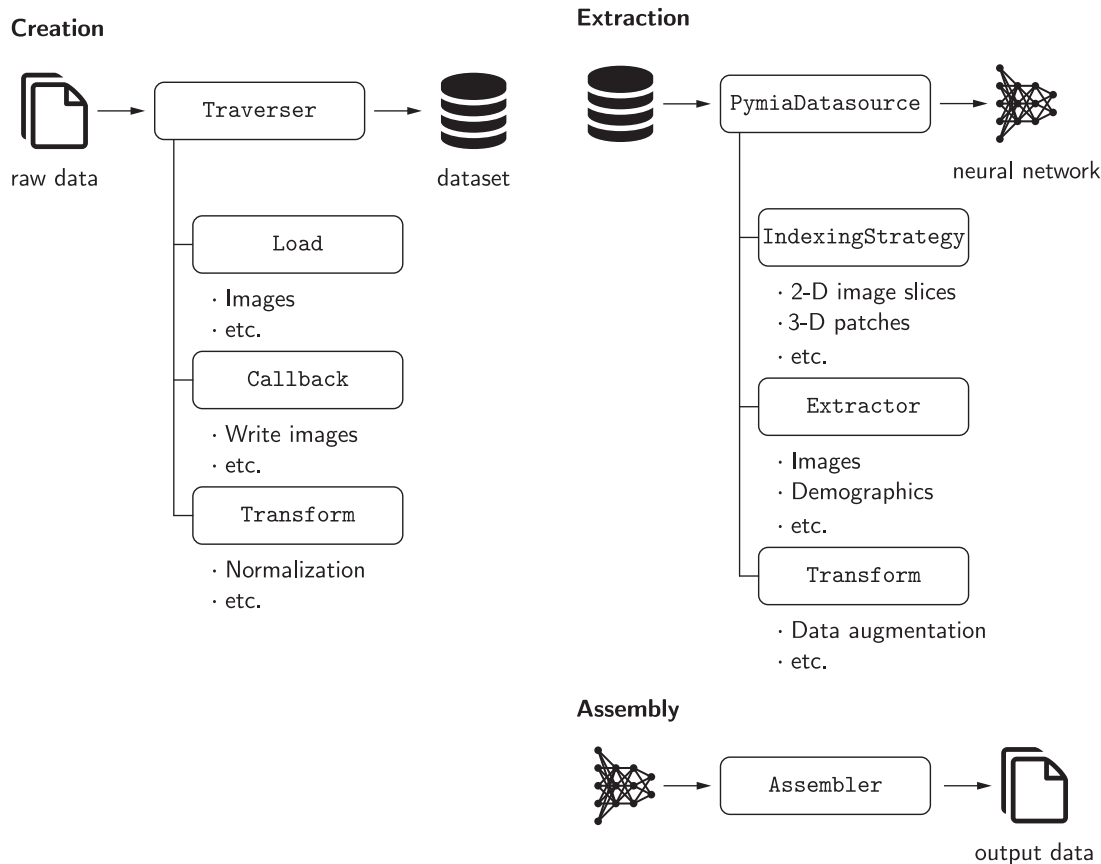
Creation

raw data

Traverser

dataset

Load

· Images
· etc.

Callback

· Write images
· etc.

Transform

· Normalization
· etc.

Extraction

PymiaDatasource

neural network

IndexingStrategy

· 2-D image slices
· 3-D patches
· etc.

Extractor

· Images
· Demographics
· etc.

Transform

· Data augmentation
· etc.

Assembly

Assembler

output data